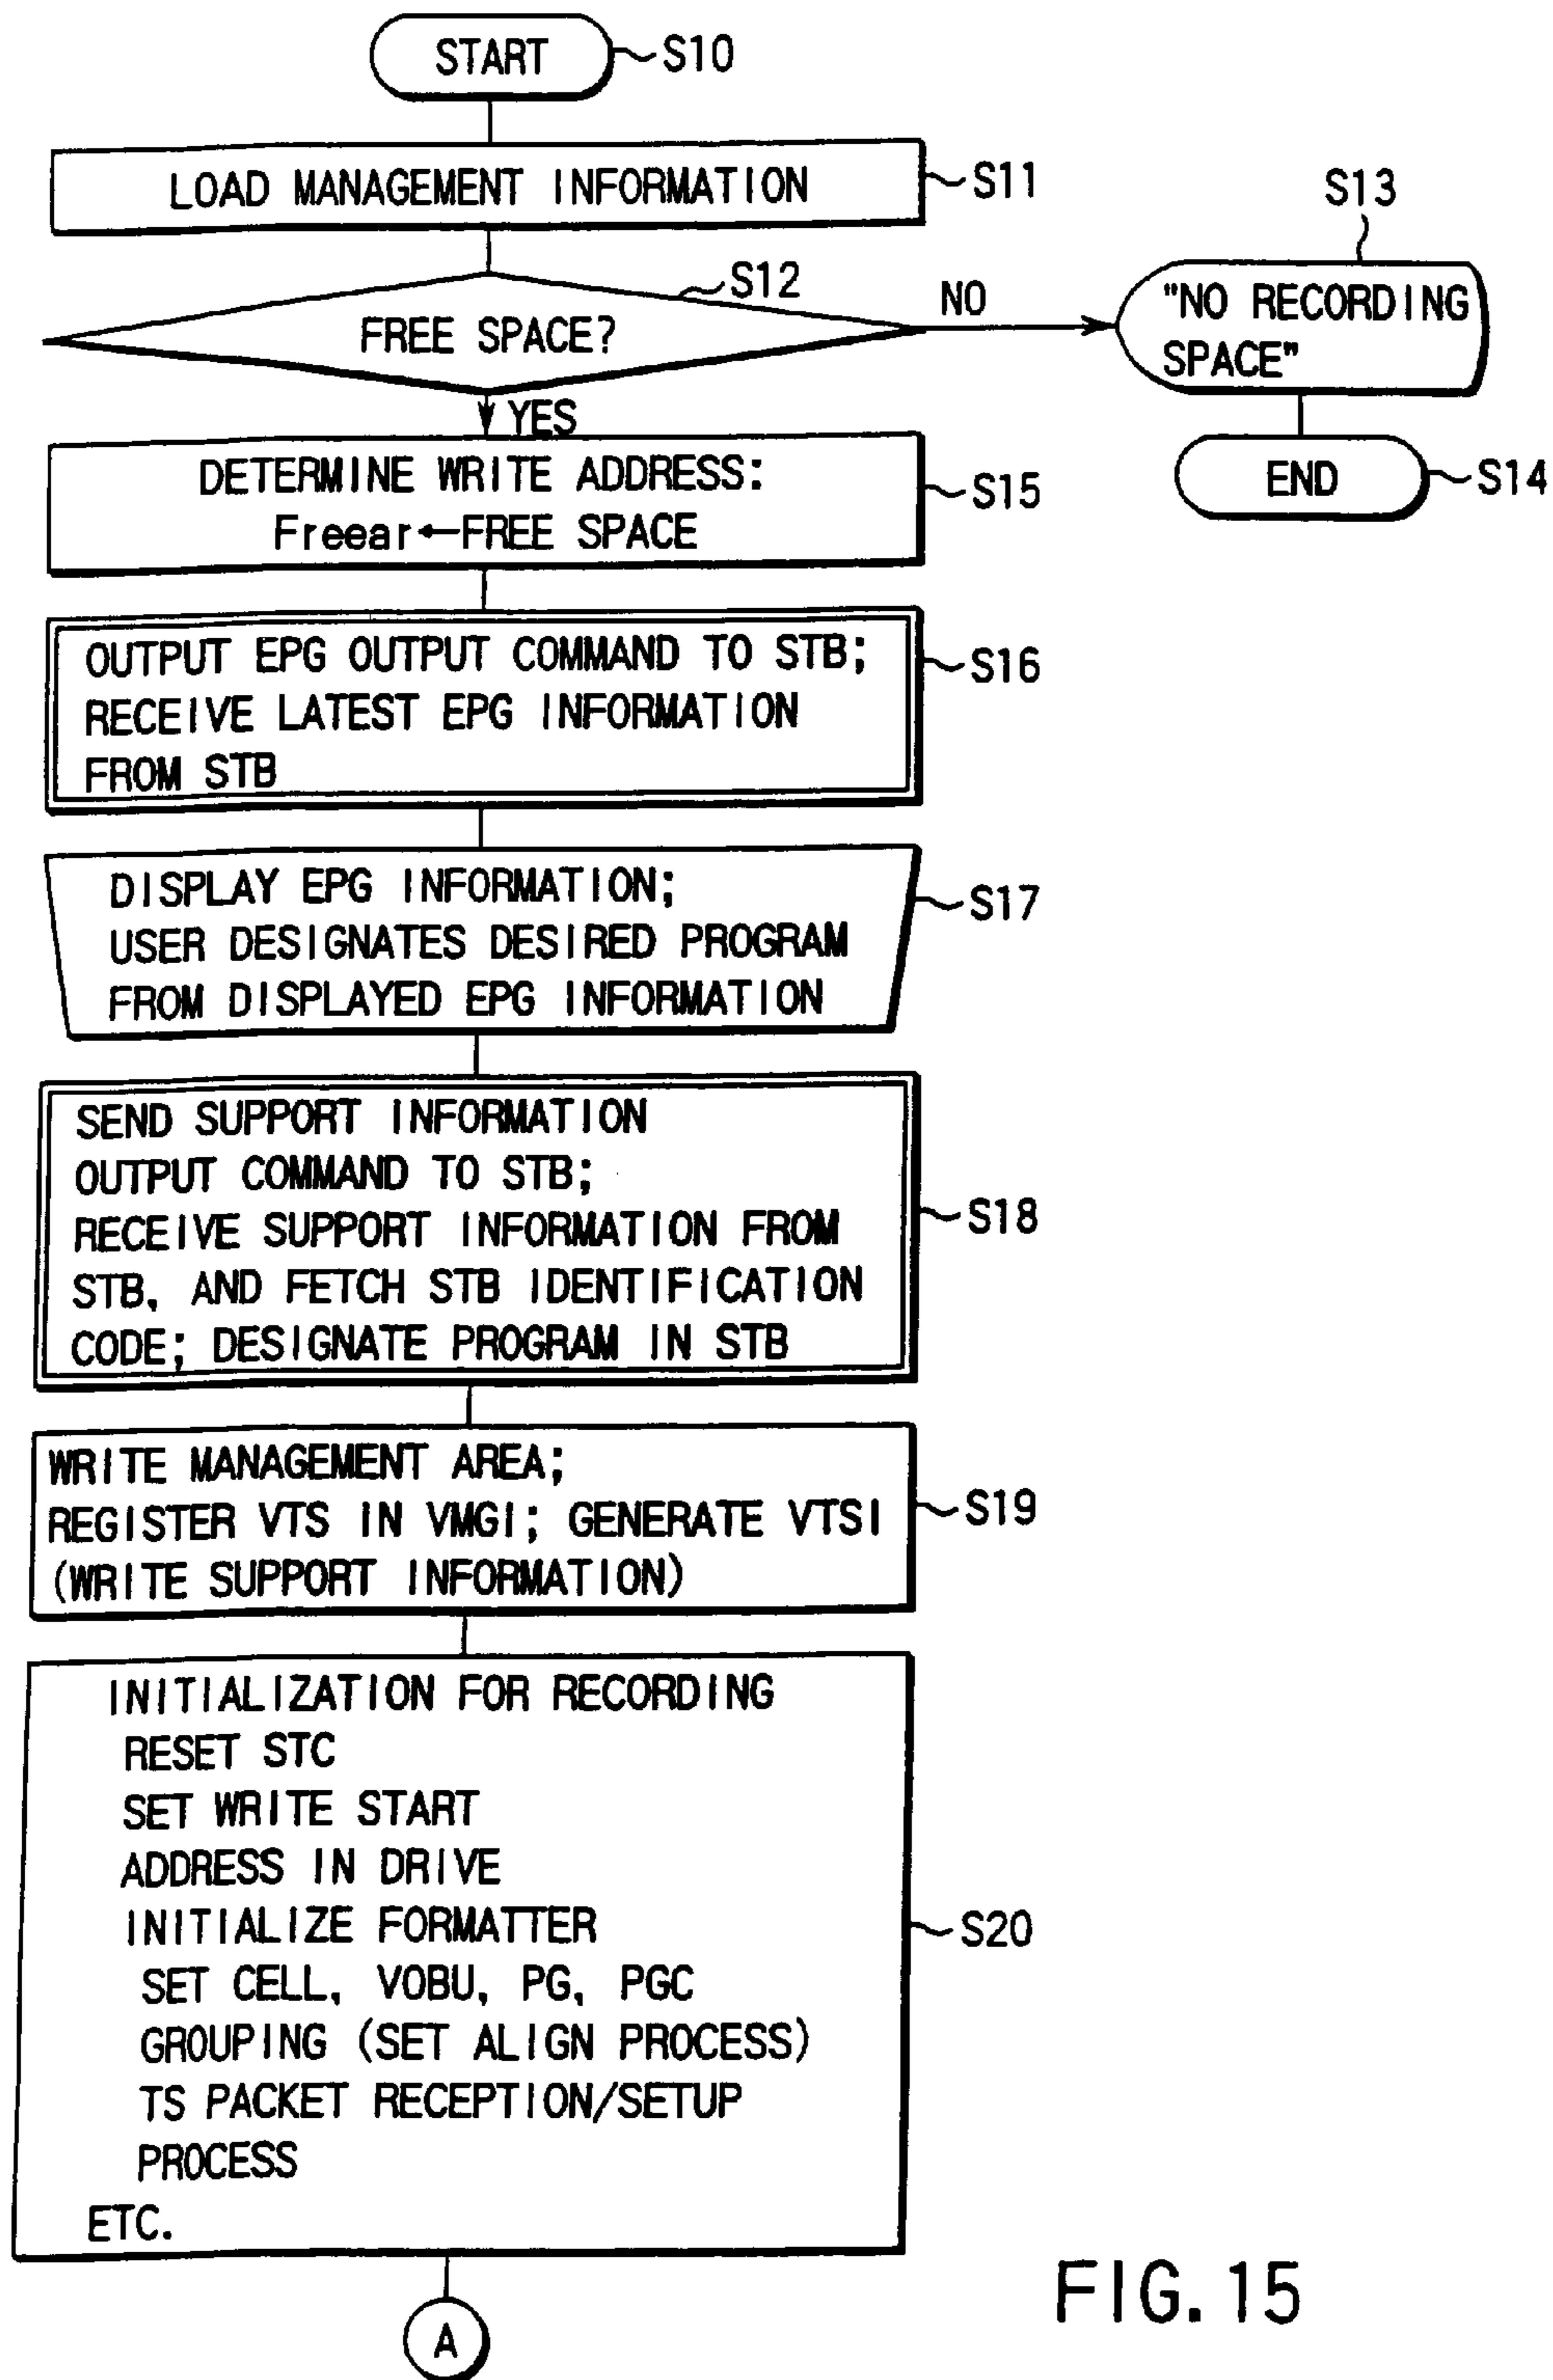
START S10

LOAD MANAGEMENT INFORMATION S11

S13

S12

FREE SPACE?

NO

"NO RECORDING SPACE"

YES

END S14

DETERMINE WRITE ADDRESS:
Freear←FREE SPACE S15

OUTPUT EPG OUTPUT COMMAND TO STB;
RECEIVE LATEST EPG INFORMATION FROM STB S16

DISPLAY EPG INFORMATION;
USER DESIGNATES DESIRED PROGRAM FROM DISPLAYED EPG INFORMATION S17

SEND SUPPORT INFORMATION OUTPUT COMMAND TO STB;
RECEIVE SUPPORT INFORMATION FROM STB, AND FETCH STB IDENTIFICATION CODE; DESIGNATE PROGRAM IN STB S18

WRITE MANAGEMENT AREA;
REGISTER VTS IN VMGI; GENERATE VTSI (WRITE SUPPORT INFORMATION) S19

INITIALIZATION FOR RECORDING
RESET STC
SET WRITE START ADDRESS IN DRIVE
INITIALIZE FORMATTER
SET CELL, VOBU, PG, PGC GROUPING (SET ALIGN PROCESS)
TS PACKET RECEPTION/SETUP PROCESS
ETC. S20

A

FIG. 15